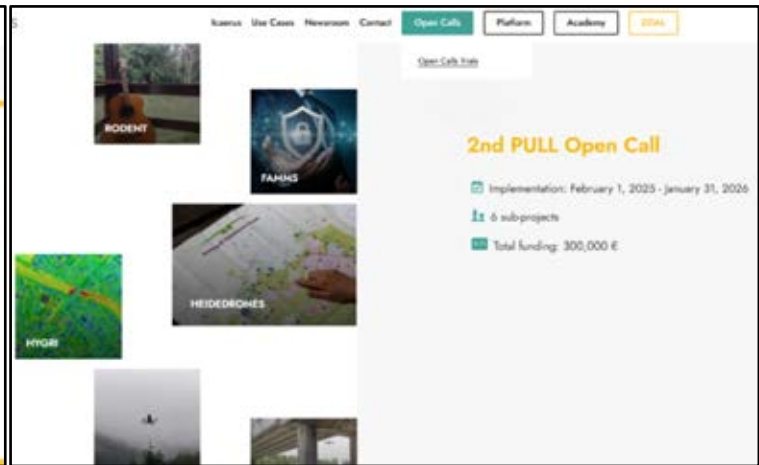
Icaerus Use Cases Newsroom Contact Open Calls Platform Academy EDIH

Open Calls Hub

RODENT

FAMNS

HEIDEDRONES

HYGRI

2nd PULL Open Call

Implementation: February 1, 2025 - January 31, 2026

6 sub-projects

Total funding: 300,000 €